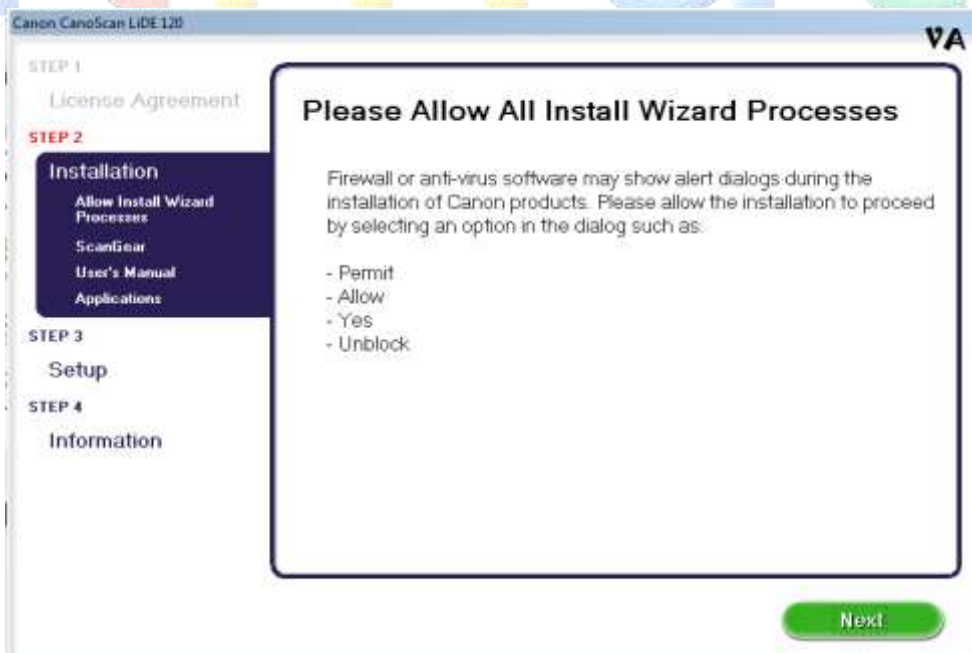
Canon CanoScan LiDE 120

VA

STEP 1
License Agreement
STEP 2
Installation
Allow Install Wizard Processes
ScanGear
User's Manual
Applications
STEP 3
Setup
STEP 4
Information

Please Allow All Install Wizard Processes

Firewall or anti-virus software may show alert dialogs during the installation of Canon products. Please allow the installation to proceed by selecting an option in the dialog such as:

- Permit
- Allow
- Yes
- Unblock

Next